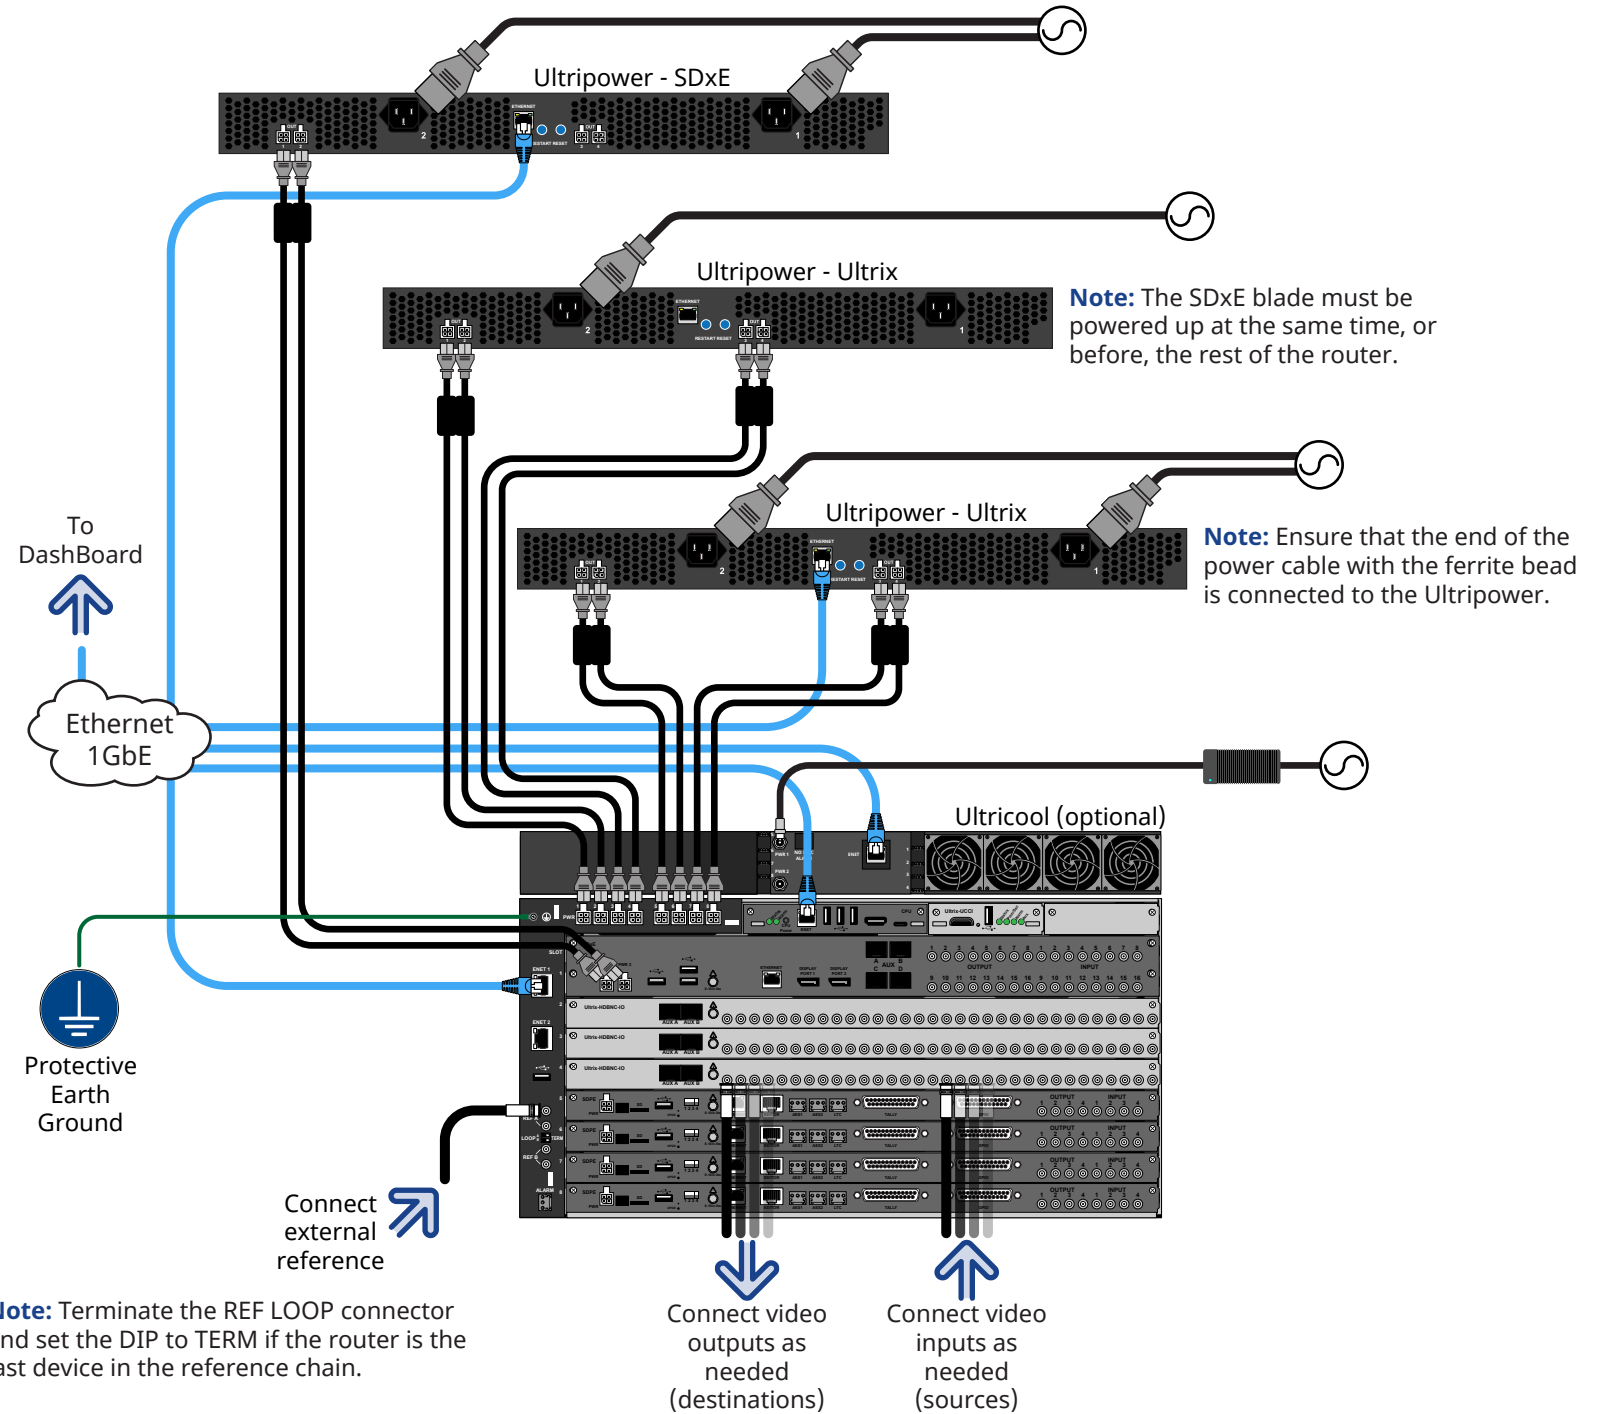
Ultripower - SDxE

Ultripower - Ultrix

Note: The SDxE blade must be powered up at the same time, or before, the rest of the router.

Ultripower - Ultrix

Note: Ensure that the end of the power cable with the ferrite bead is connected to the Ultripower.

To DashBoard

Ethernet 1GbE

Ultricool (optional)

Protective Earth Ground

Connect external reference

ote: Terminate the REF LOOP connector nd set the DIP to TERM if the router is the ast device in the reference chain.

Connect video outputs as needed (destinations)

Connect video inputs as needed (sources)